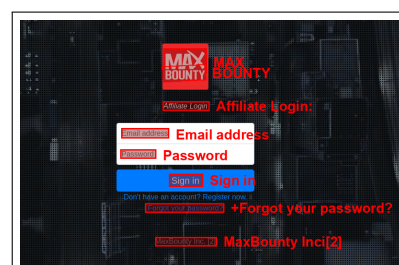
MAX BOUNTY MAX BOUNTY

Affiliate Login Affiliate Login:

Email address Email address

Password Password

Sign In Sign In

Don't have an account? Register now.

Forgot your password? +Forgot your password?

MaxBounty Inc. [2] MaxBounty Inci[2]